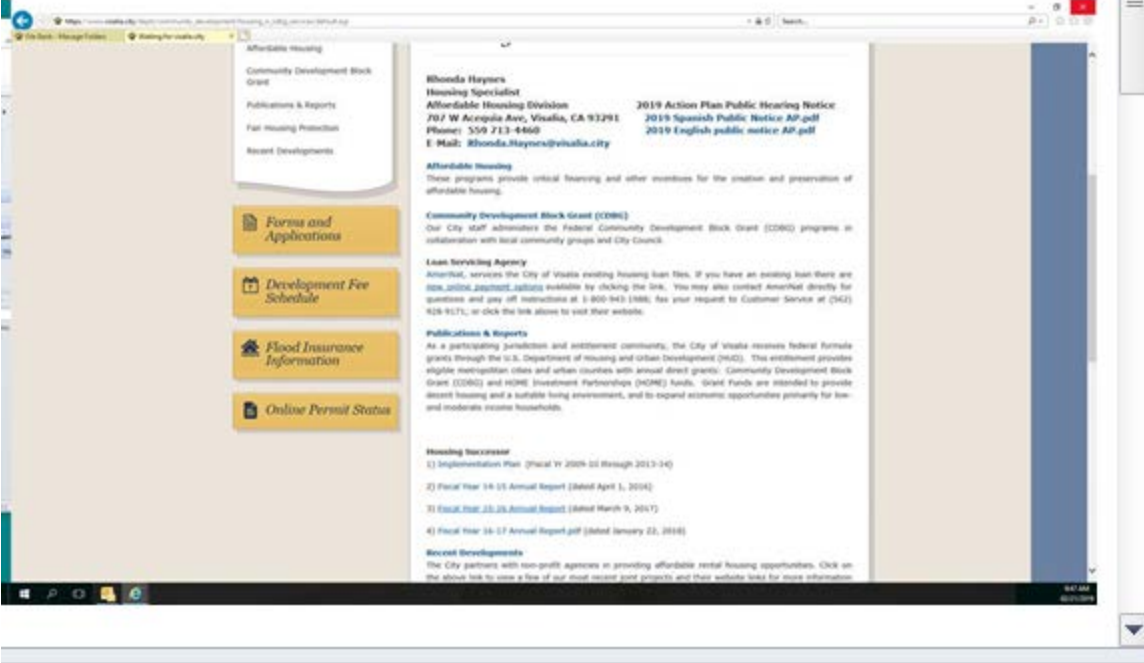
Search...

Affordable Housing

Community Development Block Grant

Publications & Reports

Fair Housing Protection

Recent Developments

Forms and Applications

Development Fee Schedule

Flood Insurance Information

Online Permit Status

Rhonda Haynes
Housing Specialist
Affordable Housing Division
707 W Acequia Ave, Visalia, CA 93291
Phone: 559 713-4460
E-Mail: Rhonda.Haynes@visalia.city

2019 Action Plan Public Hearing Notice
2019 Spanish Public Notice AP.pdf
2019 English public notice AP.pdf

Affordable Housing
These programs provide critical financing and other incentives for the creation and preservation of affordable housing.

Community Development Block Grant (CDBG)
Our City staff administers the Federal Community Development Block Grant (CDBG) programs in collaboration with local community groups and City Council.

Loan Servicing Agency
AmeriNat, services the City of Visalia existing housing loan files. If you have an existing loan there are new online payment options available by clicking the link. You may also contact AmeriNat directly for questions and pay off instructions at 1-800-943-1988; fax your request to Customer Service at (562) 928-9171; or click the link above to visit their website.

Publications & Reports
As a participating jurisdiction and entitlement community, the City of Visalia receives federal formula grants through the U.S. Department of Housing and Urban Development (HUD). This entitlement provides eligible metropolitan cities and urban counties with annual direct grants: Community Development Block Grant (CDBG) and HOME Investment Partnerships (HOME) funds. Grant Funds are intended to provide decent housing and a suitable living environment, and to expand economic opportunities primarily for low- and moderate income households.

Housing Successor
1) Implementation Plan (Fiscal Yr 2009-10 through 2013-14)

2) Fiscal Year 14-15 Annual Report (dated April 1, 2016)

3) Fiscal Year 15-16 Annual Report (dated March 9, 2017)

4) Fiscal Year 16-17 Annual Report.pdf (dated January 22, 2018)

Recent Developments
The City partners with non-profit agencies in providing affordable rental housing opportunities. Click on the above link to view a few of our most recent joint projects and their website links for more information